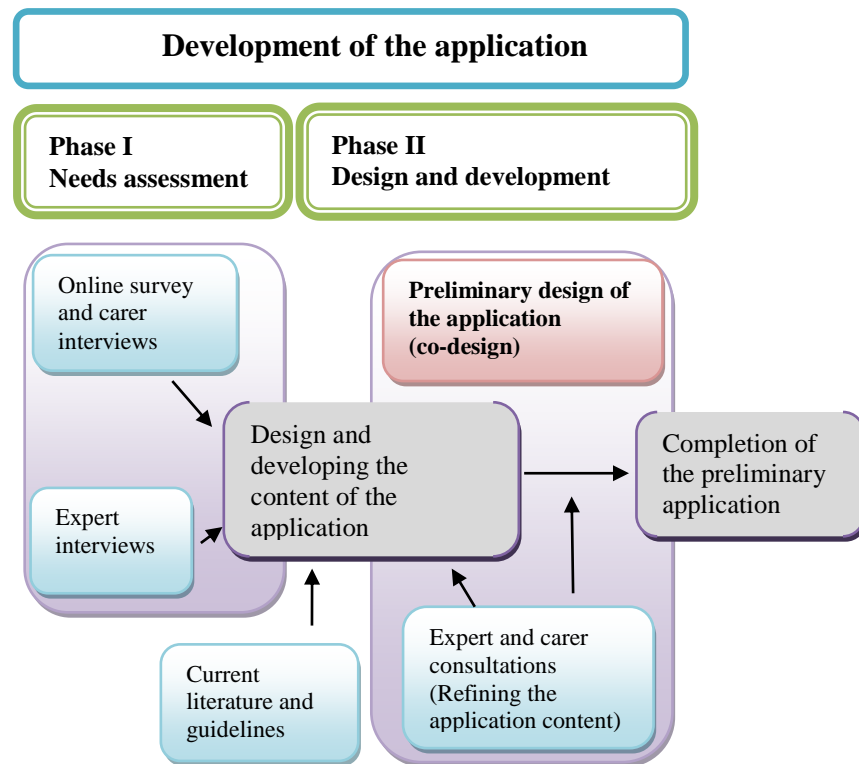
Development of the application

Phase I
Needs assessment

Phase II
Design and development

Online survey and carer interviews

Preliminary design of the application (co-design)

Design and developing the content of the application

Completion of the preliminary application

Expert interviews

Current literature and guidelines

Expert and carer consultations (Refining the application content)